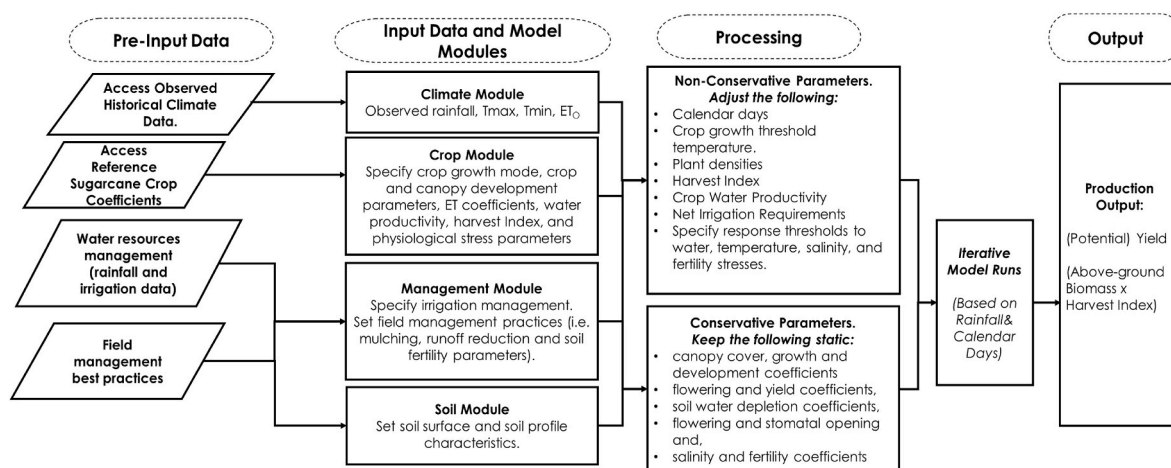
Pre-Input Data

Input Data and Model Modules

Processing

Output

Access Observed Historical Climate Data.

Access Reference Sugarcane Crop Coefficients

Water resources management (rainfall and irrigation data)

Field management best practices

Climate Module
Observed rainfall, Tmax, Tmin, ET$_O$

Crop Module
Specify crop growth mode, crop and canopy development parameters, ET coefficients, water productivity, harvest Index, and physiological stress parameters

Management Module
Specify irrigation management. Set field management practices (i.e. mulching, runoff reduction and soil fertility parameters).

Soil Module
Set soil surface and soil profile characteristics.

Non-Conservative Parameters.
Adjust the following:
• Calendar days
• Crop growth threshold temperature.
• Plant densities
• Harvest Index
• Crop Water Productivity
• Net Irrigation Requirements
• Specify response thresholds to water, temperature, salinity, and fertility stresses.

Conservative Parameters.
Keep the following static:
• canopy cover, growth and development coefficients
• flowering and yield coefficients,
• soil water depletion coefficients,
• flowering and stomatal opening and,
• salinity and fertility coefficients

Iterative Model Runs

(Based on Rainfall& Calendar Days)

Production Output:

(Potential) Yield

(Above-ground Biomass x Harvest Index)